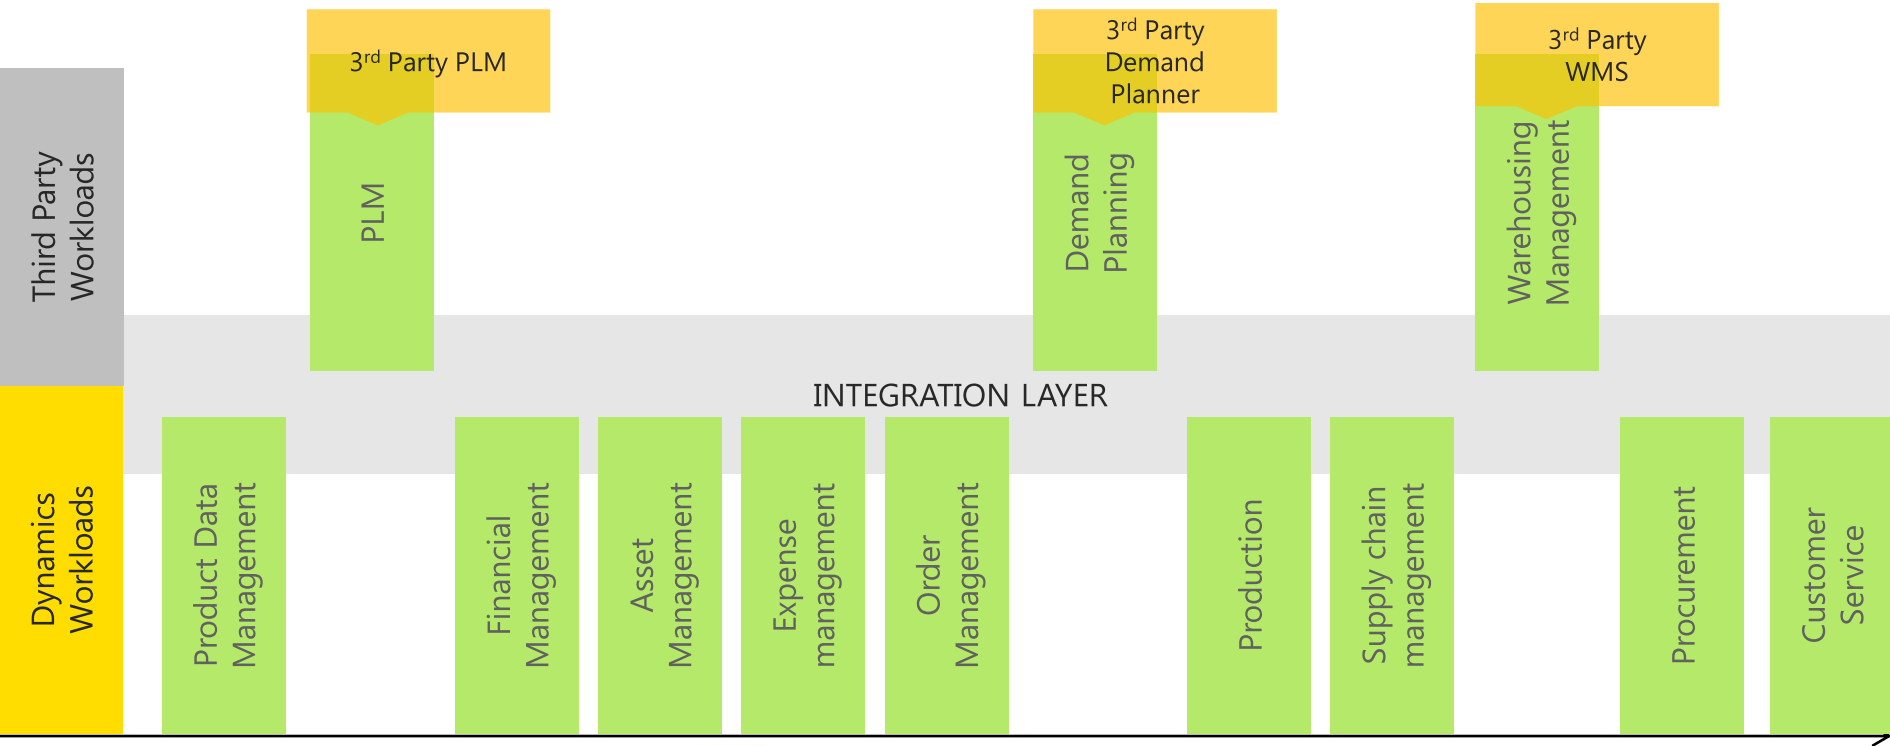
3$^{rd}$ Party PLM

3$^{rd}$ Party Demand Planner

3$^{rd}$ Party WMS

Third Party Workloads

PLM

Demand Planning

Warehousing Management

INTEGRATION LAYER

Dynamics Workloads

Product Data Management

Financial Management

Asset Management

Expense management

Order Management

Production

Supply chain management

Procurement

Customer Service